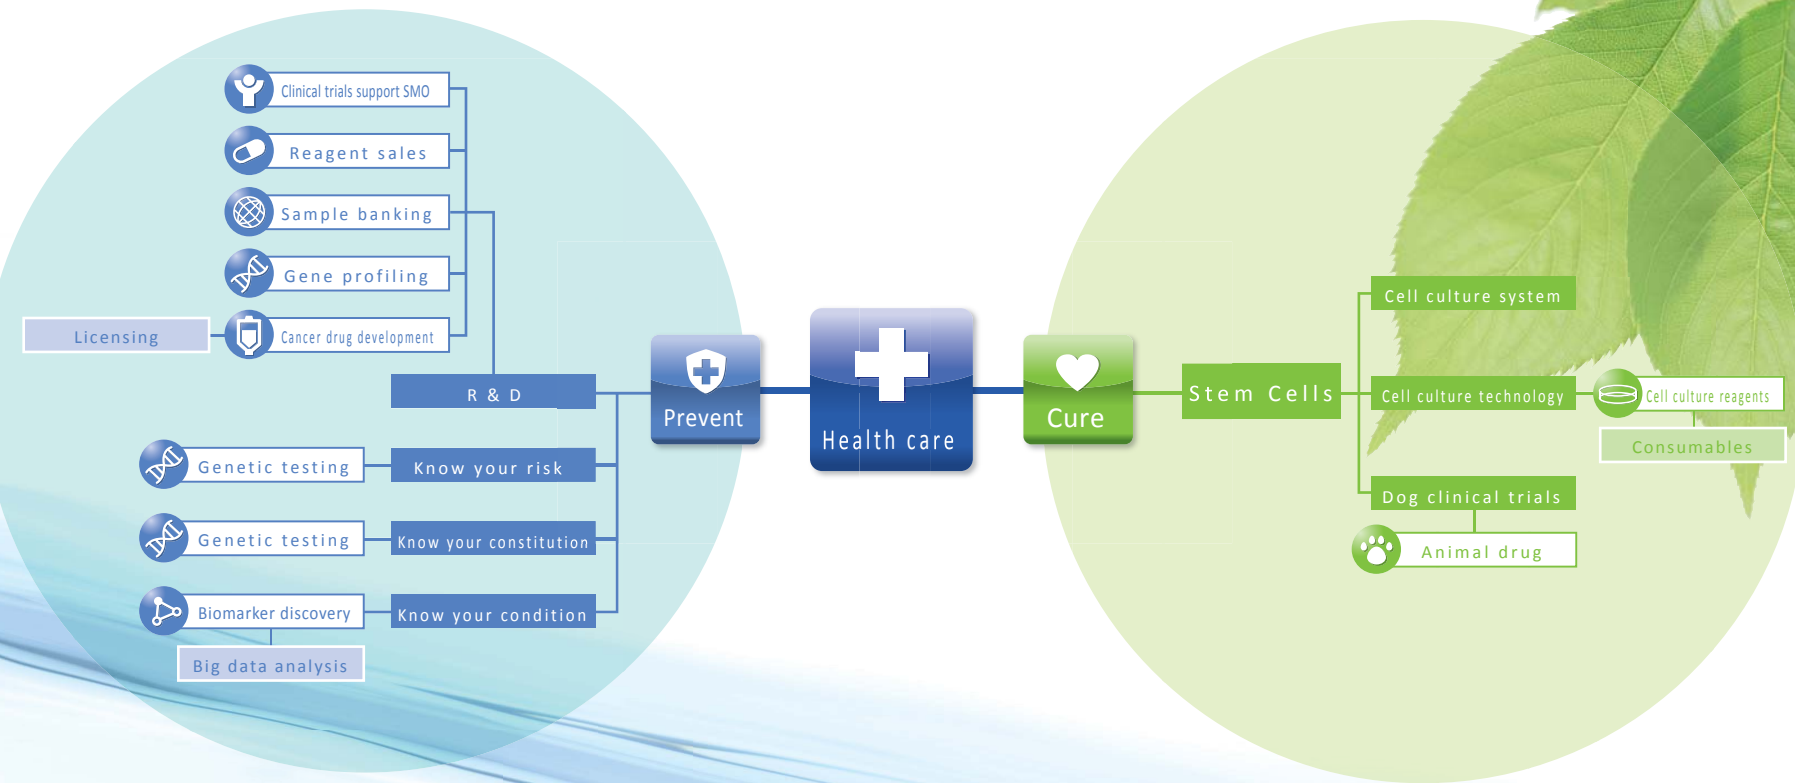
Clinical trials support SMO

Reagent sales

Sample banking

Gene profiling

Licensing

Cancer drug development

R & D

Genetic testing

Know your risk

Genetic testing

Know your constitution

Biomarker discovery

Know your condition

Big data analysis

Prevent

Health care

Cure

Stem Cells

Cell culture system

Cell culture technology

Cell culture reagents

Consumables

Dog clinical trials

Animal drug